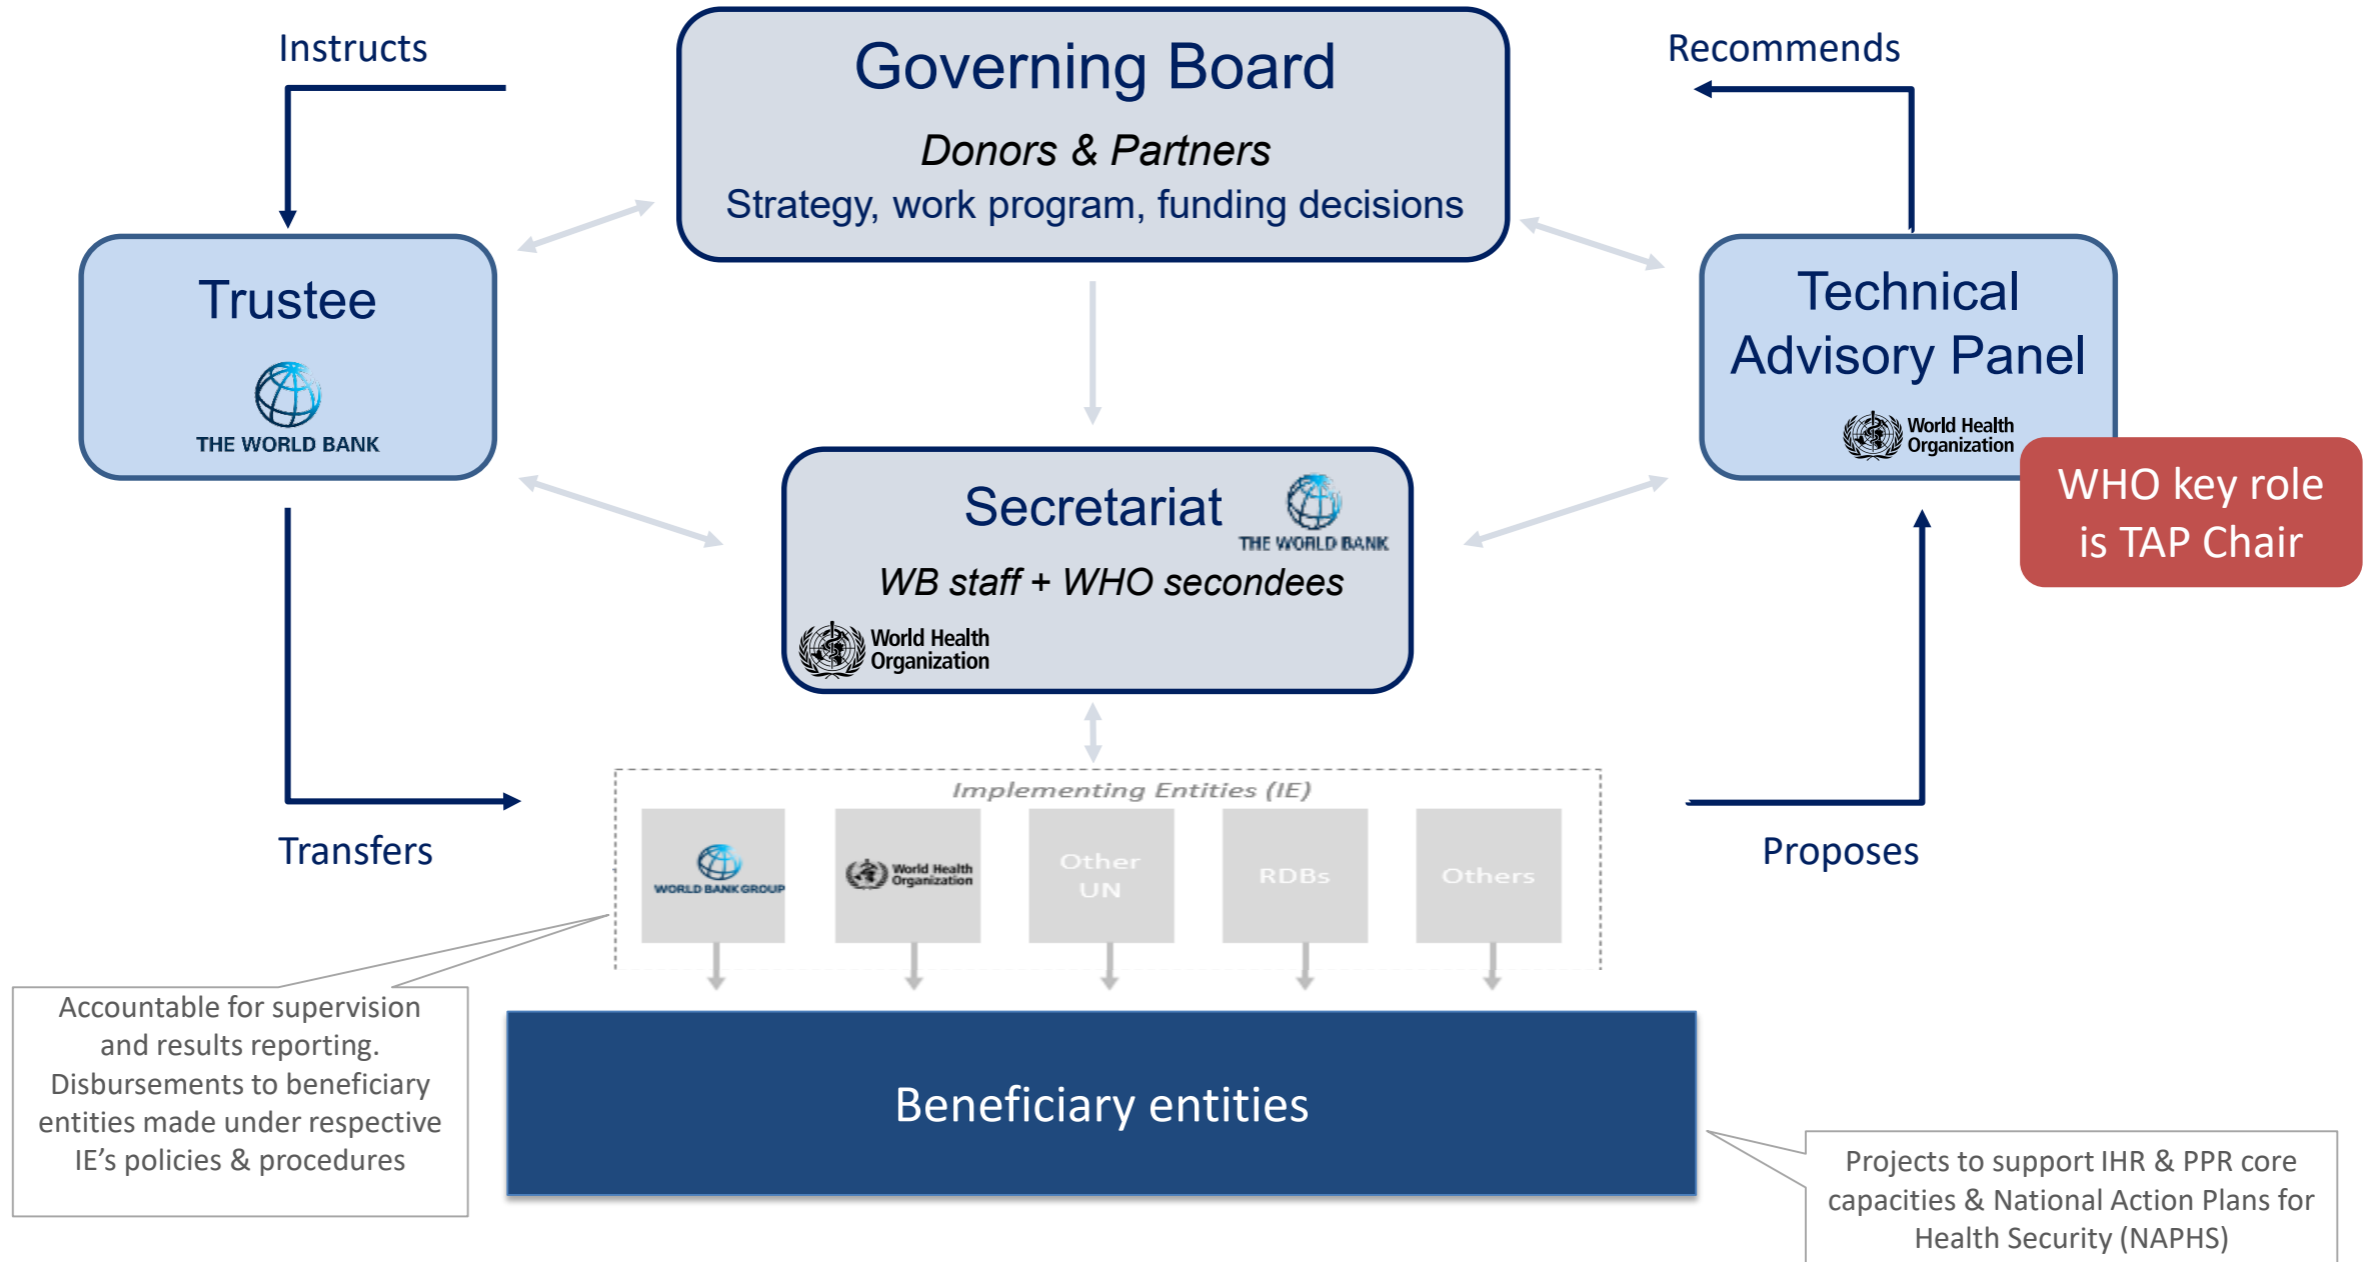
Instructs

Governing Board

Donors & Partners

Strategy, work program, funding decisions

Recommends

Trustee

THE WORLD BANK

Technical Advisory Panel

World Health Organization

WHO key role is TAP Chair

Secretariat

THE WORLD BANK

WB staff + WHO secondees

World Health Organization

Implementing Entities (IE)

WORLD BANK GROUP

World Health Organization

Other UN

RDBs

Others

Transfers

Proposes

Accountable for supervision and results reporting. Disbursements to beneficiary entities made under respective IE's policies & procedures

Beneficiary entities

Projects to support IHR & PPR core capacities & National Action Plans for Health Security (NAPHS)